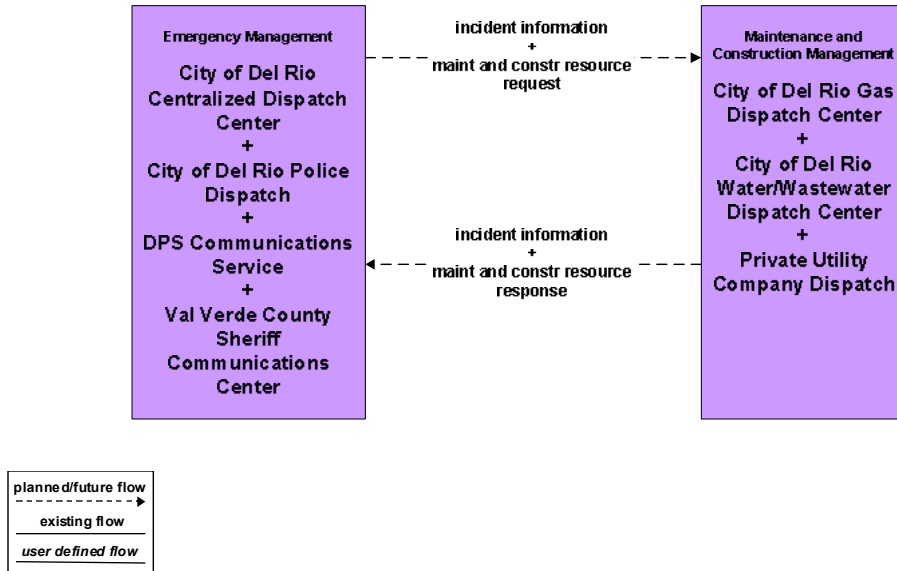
Emergency Management

City of Del Rio Centralized Dispatch Center
+
City of Del Rio Police Dispatch
+
DPS Communications Service
+
Val Verde County Sheriff Communications Center

incident information
+
maint and constr resource request

incident information
+
maint and constr resource response

Maintenance and Construction Management

City of Del Rio Gas Dispatch Center
+
City of Del Rio Water/Wastewater Dispatch Center
+
Private Utility Company Dispatch

planned/future flow
existing flow
user defined flow